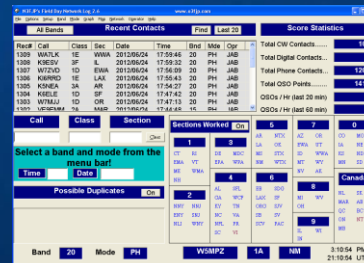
N3FJP's Field Day Network Log 2.4

File Options Rig Band Help Fast Network Alarms N3FJP

All Bands | Recent Contacts | Find | Last 20

| Rec# | Call | Class | Sec | Date | Time | Bnd | Mde | Opr |
|---|---|---|---|---|---|---|---|---|
| 1309 | WA7LK | 1E | WWA | 2012/06/24 | 17:59:46 | 20 | PH | JAB |
| 1308 | K9ESV | 2F | IL | 2012/06/24 | 17:59:20 | 20 | PH | JAB |
| 1307 | W7ZVD | 1D | EWA | 2012/06/24 | 17:56:09 | 20 | PH | JAB |
| 1306 | K4RRD | 1E | LA | 2012/06/24 | 17:55:41 | 20 | PH | JAB |
| 1305 | K5NEA | 3A | AR | 2012/06/24 | 17:54:27 | 20 | PH | JAB |
| 1304 | K8SEF | 2F | SF | 2012/06/24 | 17:47:42 | 20 | PH | JAB |
| 1303 | W7MUJ | 1D | OR | 2012/06/24 | 17:47:13 | 20 | PH | JAB |
| 1302 | VE6EMM | 2A | AB | 2012/06/24 | 17:46:45 | 15 | PH | JAB |

Score Statistics

Total CW Contacts...
Total Digital Contacts...
Total Phone Contacts... 120
Total QSO Points... 141
QSOs / Hr (last 20 min)
QSOs / Hr (last 60 min)

Call | Class | Section

Clear

Select a band and mode from the menu bar!

Time | Date

Possible Duplicates | On

Sections Worked | On

1: CT EMA ME NH RI VT WMA WMA
2: ENY NLI NNJ NNY SNJ WNY
3: DE EPA MDC WPA
4: AL GA KY NC NFL SC SFL WCF TN VA PR VI
5: AR LA MS NM NTX OK STX WTX
6: EB LAX ORG SB SCV SDG SF SJV SV PAC
7: AZ EWA ID MT NV OR UT WWA WY AK
8: MI OH WV
9: IL IN WI
0: CO IA KS MN MO NE ND SD

Canad

Band 20 | Mode PH | W5MPZ | 1A | NM

3:10:54 PM
21:10:54 UTC